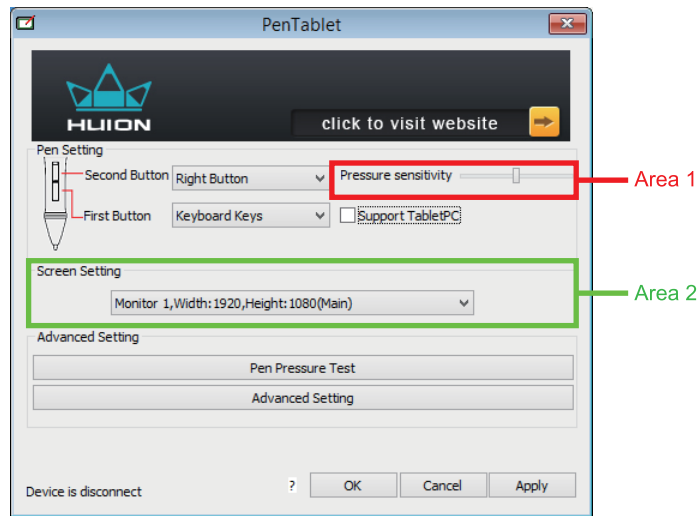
PenTablet

HUION

click to visit website

Pen Setting

Second Button Right Button

Pressure sensitivity

Area 1

First Button Keyboard Keys

Support TabletPC

Screen Setting

Area 2

Monitor 1,Width:1920,Height:1080(Main)

Advanced Setting

Pen Pressure Test

Advanced Setting

Device is disconnect

?

OK

Cancel

Apply